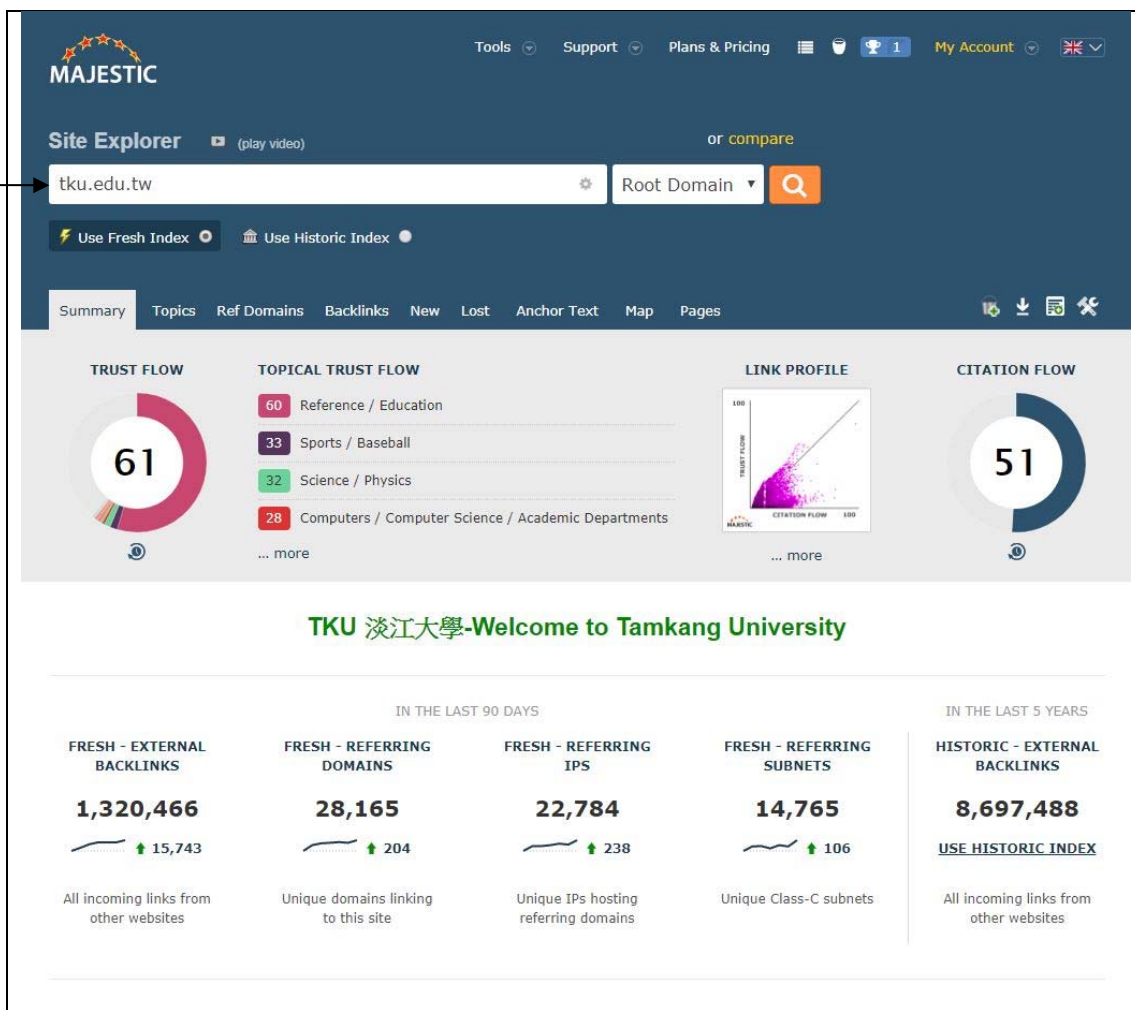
MAJESTIC

Tools Support Plans & Pricing 1 My Account

Site Explorer (play video) or compare

tku.edu.tw Root Domain

Use Fresh Index Use Historic Index

Summary Topics Ref Domains Backlinks New Lost Anchor Text Map Pages

TRUST FLOW
61

TOPICAL TRUST FLOW
60 Reference / Education
33 Sports / Baseball
32 Science / Physics
28 Computers / Computer Science / Academic Departments
... more

LINK PROFILE
100
TRUST FLOW
CITATION FLOW 100
MAJESTIC
... more

CITATION FLOW
51

TKU 淡江大學-Welcome to Tamkang University

IN THE LAST 90 DAYS

IN THE LAST 5 YEARS

| FRESH - EXTERNAL BACKLINKS | FRESH - REFERRING DOMAINS | FRESH - REFERRING IPS | FRESH - REFERRING SUBNETS | HISTORIC - EXTERNAL BACKLINKS |
|---|---|---|---|---|
| 1,320,466 | 28,165 | 22,784 | 14,765 | 8,697,488 |
| 15,743 | 204 | 238 | 106 | USE HISTORIC INDEX |
| All incoming links from other websites | Unique domains linking to this site | Unique IPs hosting referring domains | Unique Class-C subnets | All incoming links from other websites |